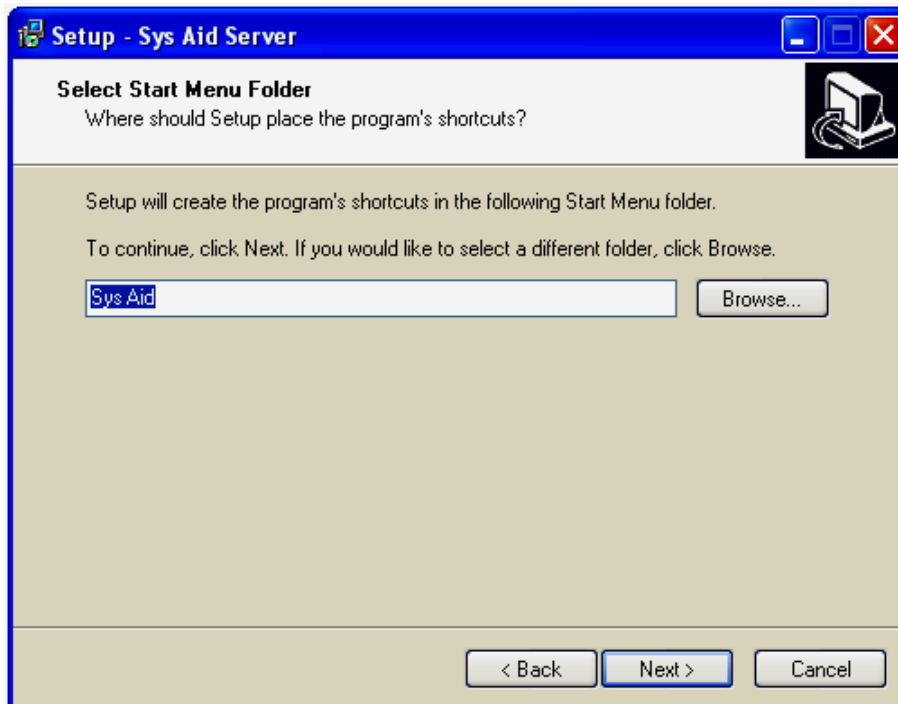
Setup - Sys Aid Server

Select Start Menu Folder
Where should Setup place the program's shortcuts?

Setup will create the program's shortcuts in the following Start Menu folder.

To continue, click Next. If you would like to select a different folder, click Browse.

Sys Aid

Browse...

< Back

Next >

Cancel